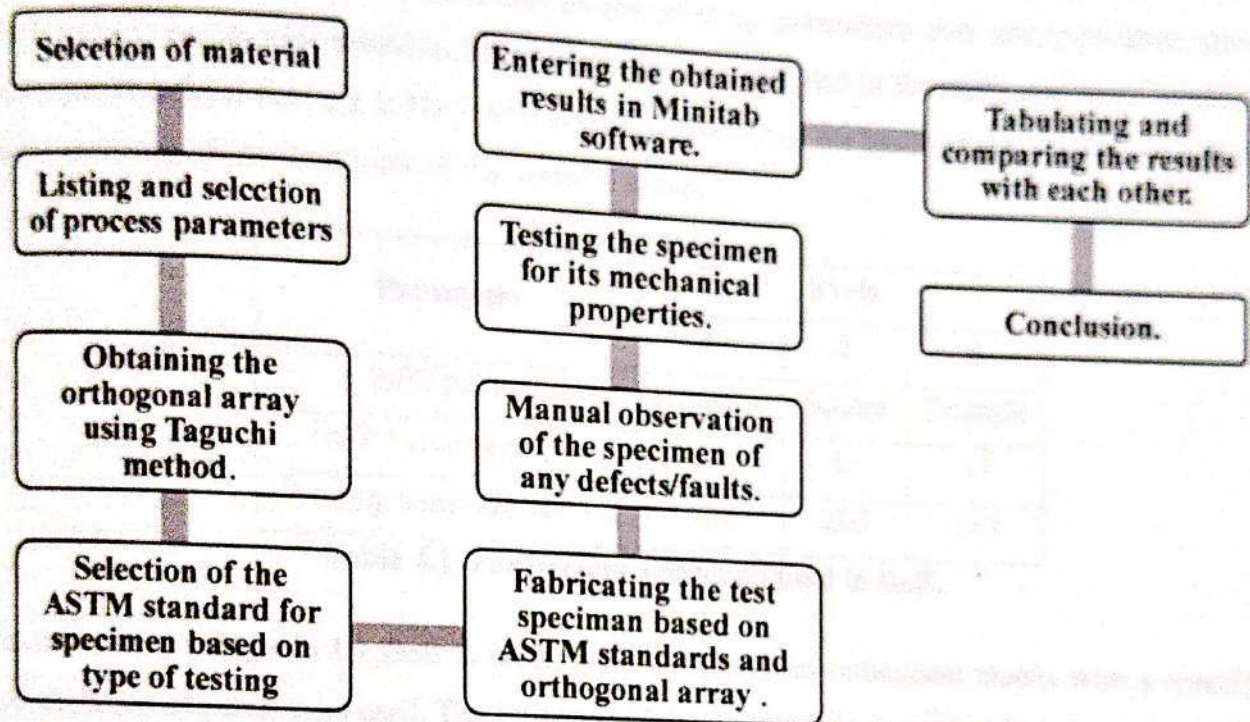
Selection of material

Listing and selection of process parameters

Obtaining the orthogonal array using Taguchi method.

Selection of the ASTM standard for specimen based on type of testing

Fabricating the test speciman based on ASTM standards and orthogonal array .

Manual observation of the specimen of any defects/faults.

Testing the specimen for its mechanical properties.

Entering the obtained results in Minitab software.

Tabulating and comparing the results with each other.

Conclusion.